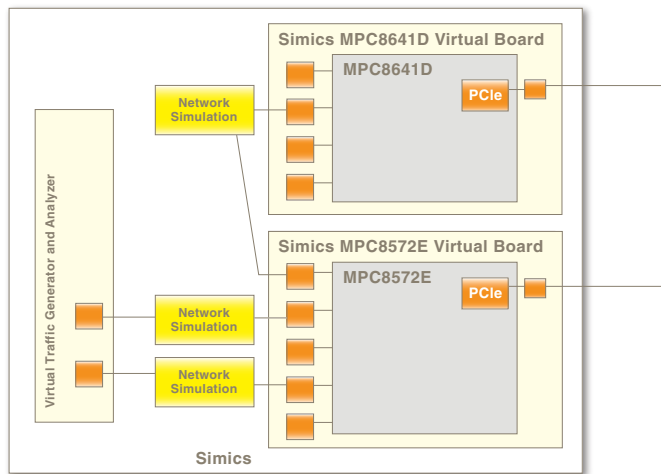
Simics MPC8641D Virtual Board

MPC8641D

PCIe

Network Simulation

Virtual Traffic Generator and Analyzer

Simics MPC8572E Virtual Board

MPC8572E

PCIe

Network Simulation

Network Simulation

Simics